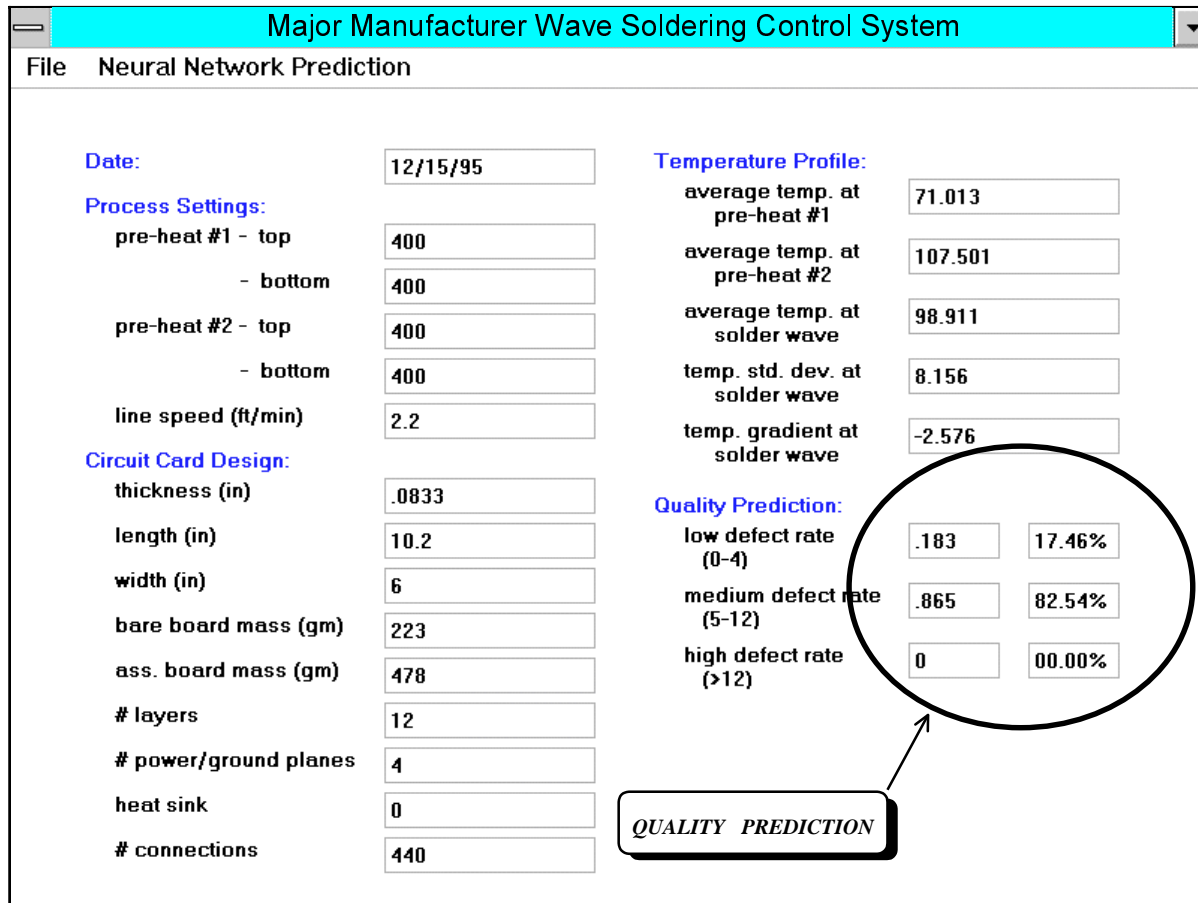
Major Manufacturer Wave Soldering Control System

File Neural Network Prediction

Date: 12/15/95

Process Settings:

pre-heat #1 - top 400

- bottom 400

pre-heat #2 - top 400

- bottom 400

line speed (ft/min) 2.2

Circuit Card Design:

thickness (in) .0833

length (in) 10.2

width (in) 6

bare board mass (gm) 223

ass. board mass (gm) 478

# layers 12

# power/ground planes 4

heat sink 0

# connections 440

Temperature Profile:

average temp. at pre-heat #1 71.013

average temp. at pre-heat #2 107.501

average temp. at solder wave 98.911

temp. std. dev. at solder wave 8.156

temp. gradient at solder wave -2.576

Quality Prediction:

low defect rate (0-4) .183 17.46%

medium defect rate (5-12) .865 82.54%

high defect rate (>12) 0 00.00%

QUALITY PREDICTION